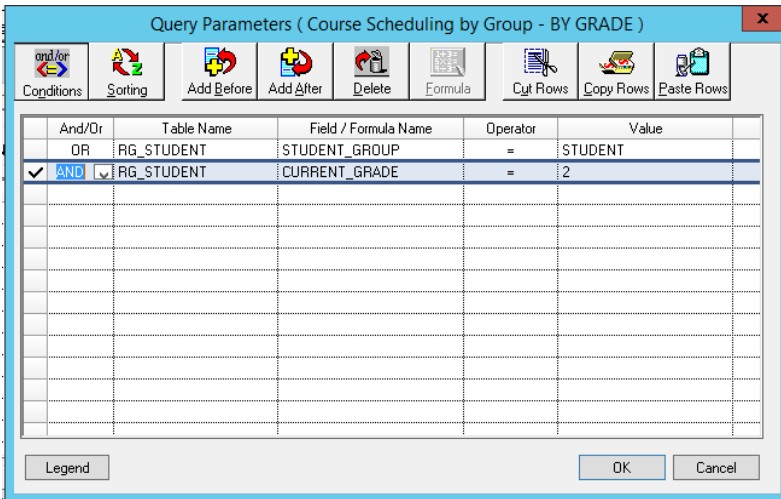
Query Parameters ( Course Scheduling by Group - BY GRADE )

and/or

Conditions | Sorting | Add Before | Add After | Delete | Formula | Cut Rows | Copy Rows | Paste Rows

| | And/Or | Table Name | Field / Formula Name | Operator | Value |
|---|---|---|---|---|---|
| | OR | RG_STUDENT | STUDENT_GROUP | = | STUDENT |
| ✓ | AND | RG_STUDENT | CURRENT_GRADE | = | 2 |

Legend

OK

Cancel